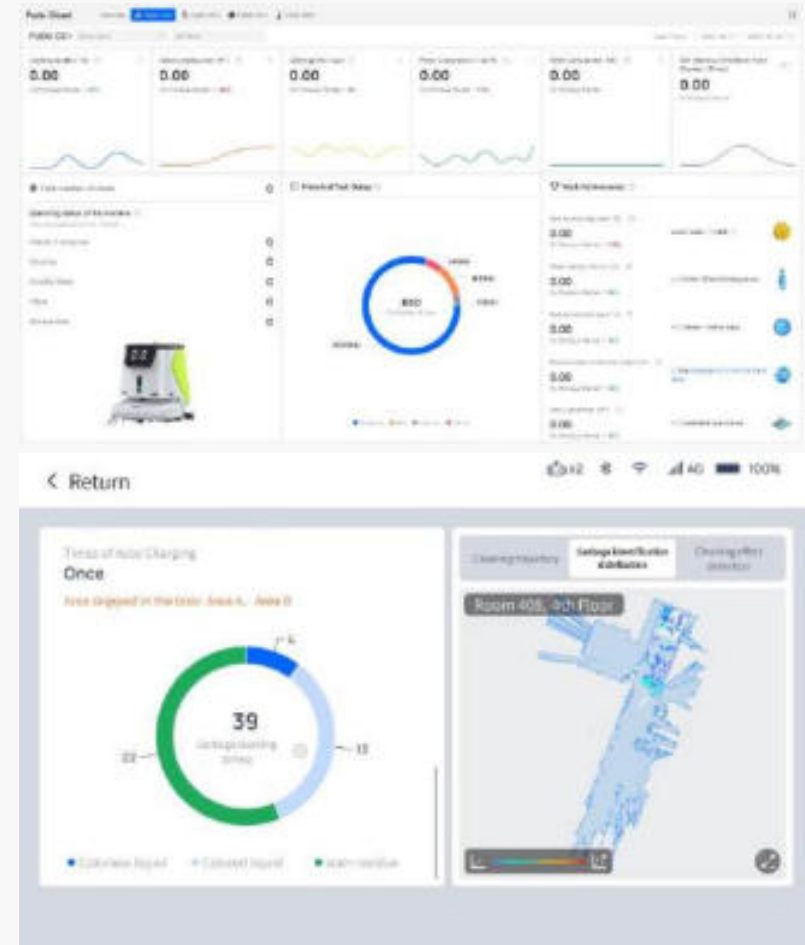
Public Cloud

0.00

0.00

0.00

0.00

0.00

0.00

Operating status of the machine

8000

0.00

0.00

0.00

0.00

0.00

< Return

100%

Times of Auto Charging

Once

Area skipped in the Door: Area A, Area B

4

39

Garbage cleaning times

13

22

Colorless liquid

Colored liquid

Stain residue

Cleaning trajectory

Garbage identification distribution

Cleaning effect detection

Room 408, 4th Floor